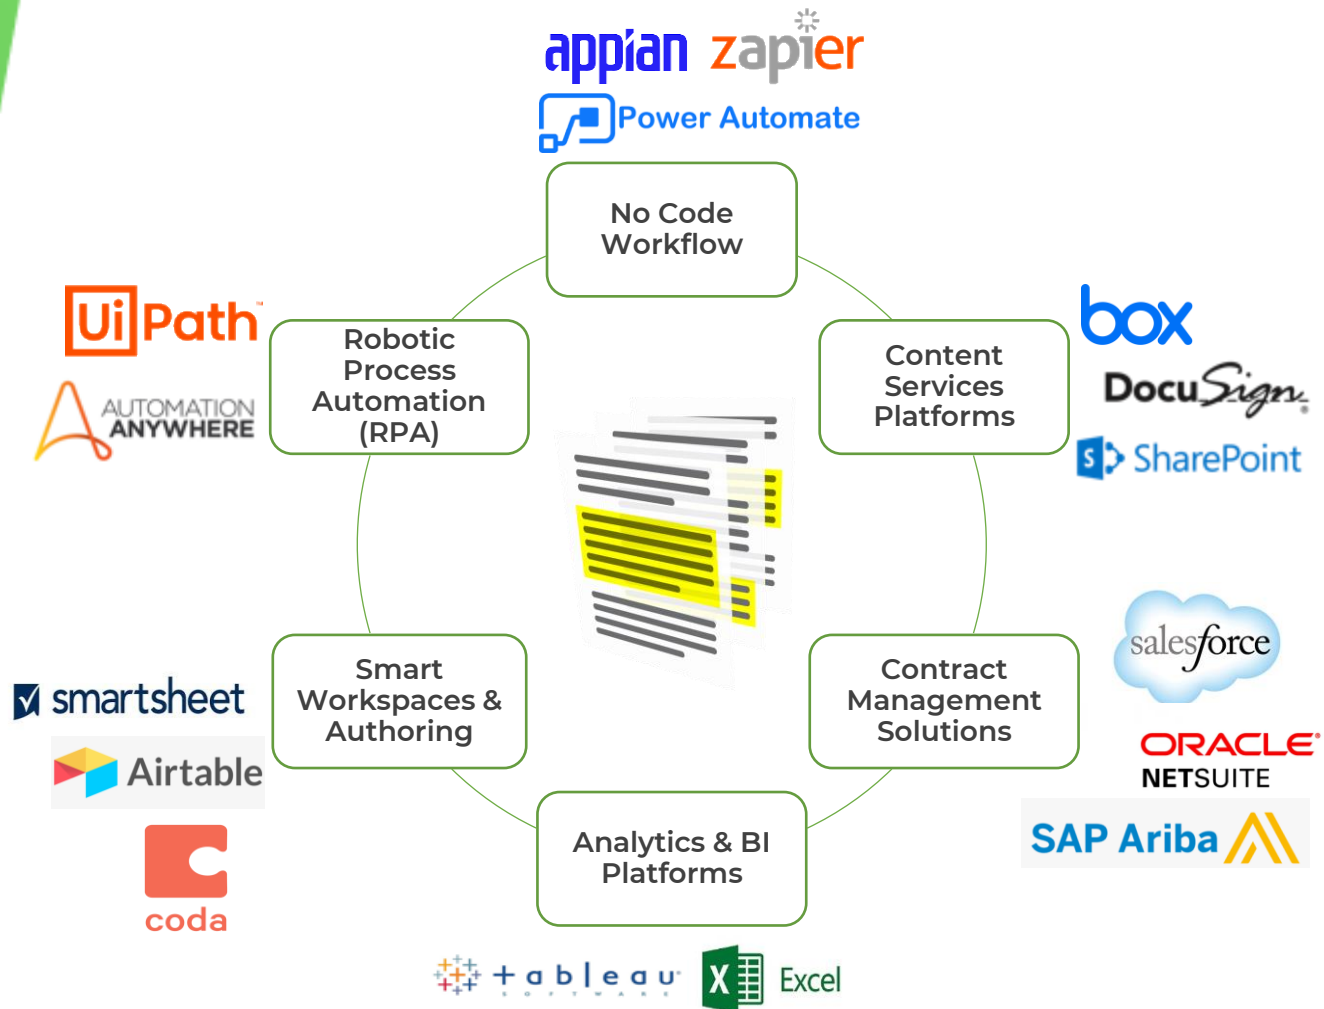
appian zapier

Power Automate

No Code Workflow

UiPath

AUTOMATION ANYWHERE

Robotic Process Automation (RPA)

box

DocuSign

S SharePoint

Content Services Platforms

salesforce

ORACLE NETSUITE

SAP Ariba

Contract Management Solutions

smartsheet

Airtable

coda

Smart Workspaces & Authoring

Analytics & BI Platforms

tableau SOFTWARE

X Excel